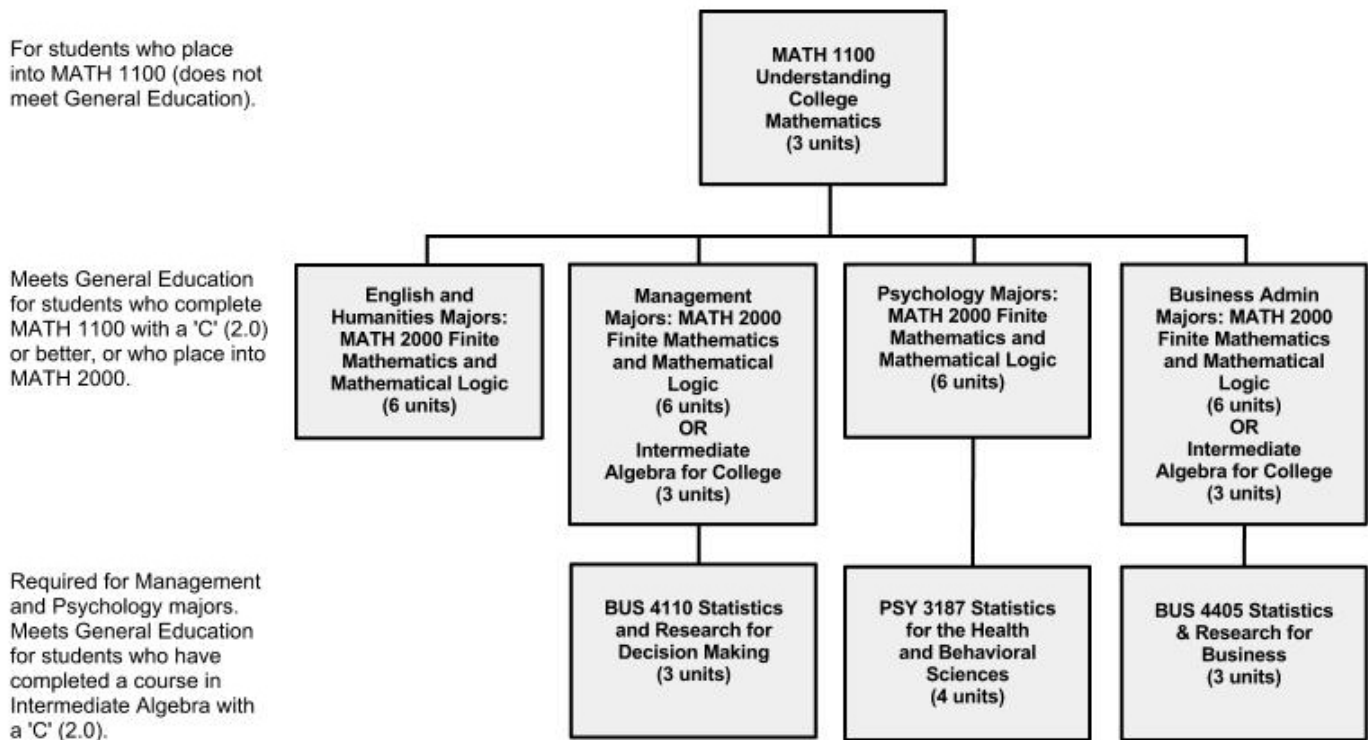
For students who place into MATH 1100 (does not meet General Education).

MATH 1100 Understanding College Mathematics (3 units)

Meets General Education for students who complete MATH 1100 with a 'C' (2.0) or better, or who place into MATH 2000.

English and Humanities Majors: MATH 2000 Finite Mathematics and Mathematical Logic (6 units)

Management Majors: MATH 2000 Finite Mathematics and Mathematical Logic (6 units) OR Intermediate Algebra for College (3 units)

Psychology Majors: MATH 2000 Finite Mathematics and Mathematical Logic (6 units)

Business Admin Majors: MATH 2000 Finite Mathematics and Mathematical Logic (6 units) OR Intermediate Algebra for College (3 units)

Required for Management and Psychology majors. Meets General Education for students who have completed a course in Intermediate Algebra with a 'C' (2.0).

BUS 4110 Statistics and Research for Decision Making (3 units)

PSY 3187 Statistics for the Health and Behavioral Sciences (4 units)

BUS 4405 Statistics & Research for Business (3 units)